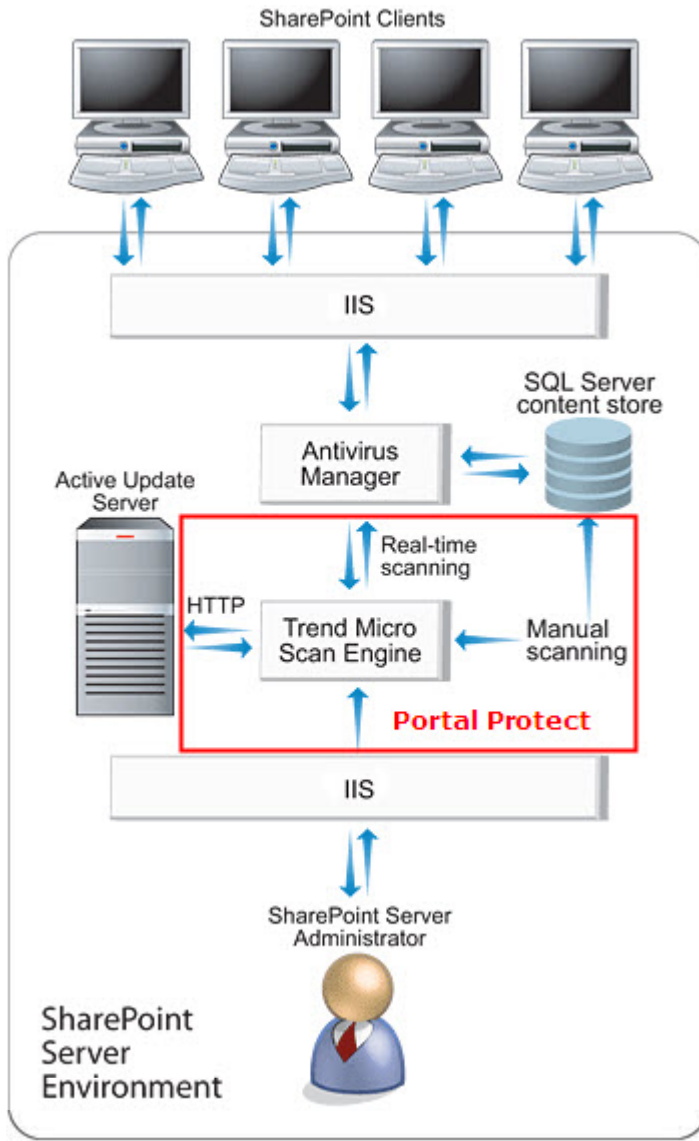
SharePoint Clients

IIS

SQL Server content store

Antivirus Manager

Active Update Server

Real-time scanning

HTTP

Trend Micro Scan Engine

Manual scanning

Portal Protect

IIS

SharePoint Server Administrator

SharePoint Server Environment